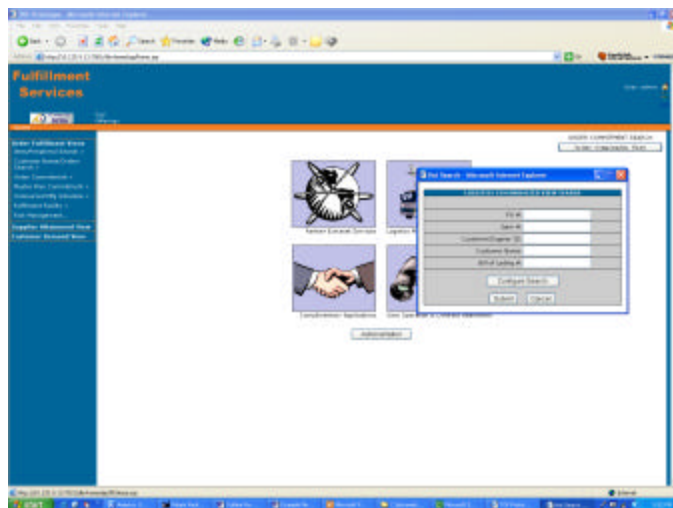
Fulfillment Services

Order Fulfillment View

Supplier Advanced View

Customer Demand View

Network Executed Services

Logistics

Consolidation Applications

Administration

Submit

Cancel

Configure Search

PO #:

Spec #:

Customer Name:

Bill of Lading #: